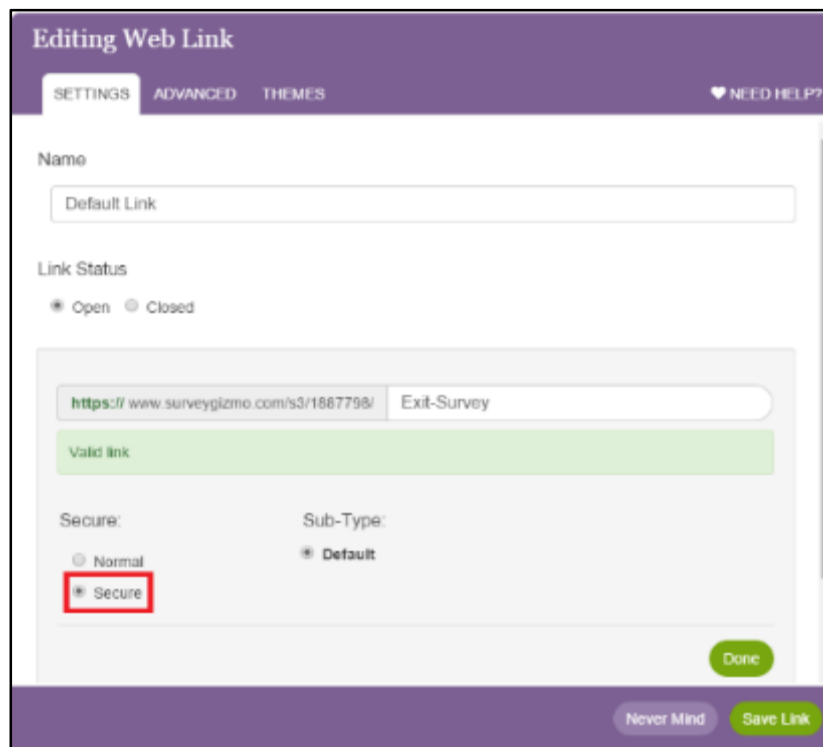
Editing Web Link

SETTINGS ADVANCED THEMES

♥ NEED HELP?

Name

Default Link

Link Status

Open Closed

https:// www.surveygizmo.com/s3/1887798/ Exit-Survey

Valid link

Secure:

Normal

Secure

Sub-Type:

Default

Done

Never Mind Save Link